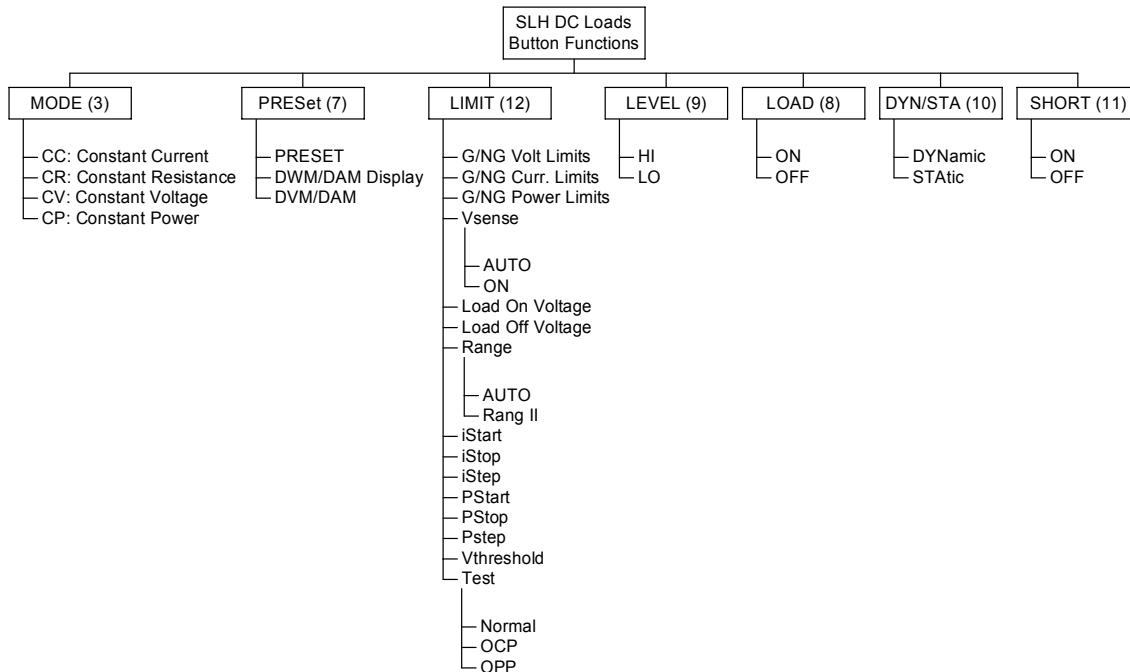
SLH DC Loads
Button Functions

MODE (3)
CC: Constant Current
CR: Constant Resistance
CV: Constant Voltage
CP: Constant Power

PRESet (7)
PRESET
DWM/DAM Display
DVM/DAM

LIMIT (12)
G/NG Volt Limits
G/NG Curr. Limits
G/NG Power Limits
Vsense
AUTO
ON
Load On Voltage
Load Off Voltage
Range
AUTO
Rang II
iStart
iStop
iStep
PStart
PStop
Pstep
Vthreshold
Test
Normal
OCP
OPP

LEVEL (9)
HI
LO

LOAD (8)
ON
OFF

DYN/STA (10)
DYNamic
STAtic

SHORT (11)
ON
OFF